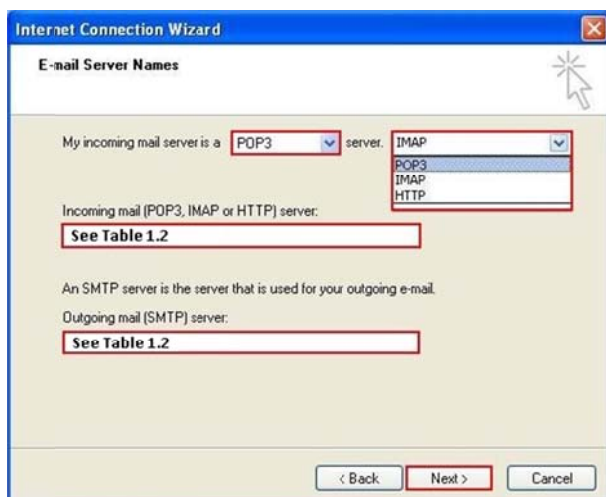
Internet Connection Wizard

E-mail Server Names

My incoming mail server is a POP3 server. IMAP

POP3
IMAP
HTTP

Incoming mail (POP3, IMAP or HTTP) server:

See Table 1.2

An SMTP server is the server that is used for your outgoing e-mail.

Outgoing mail (SMTP) server:

See Table 1.2

< Back Next > Cancel